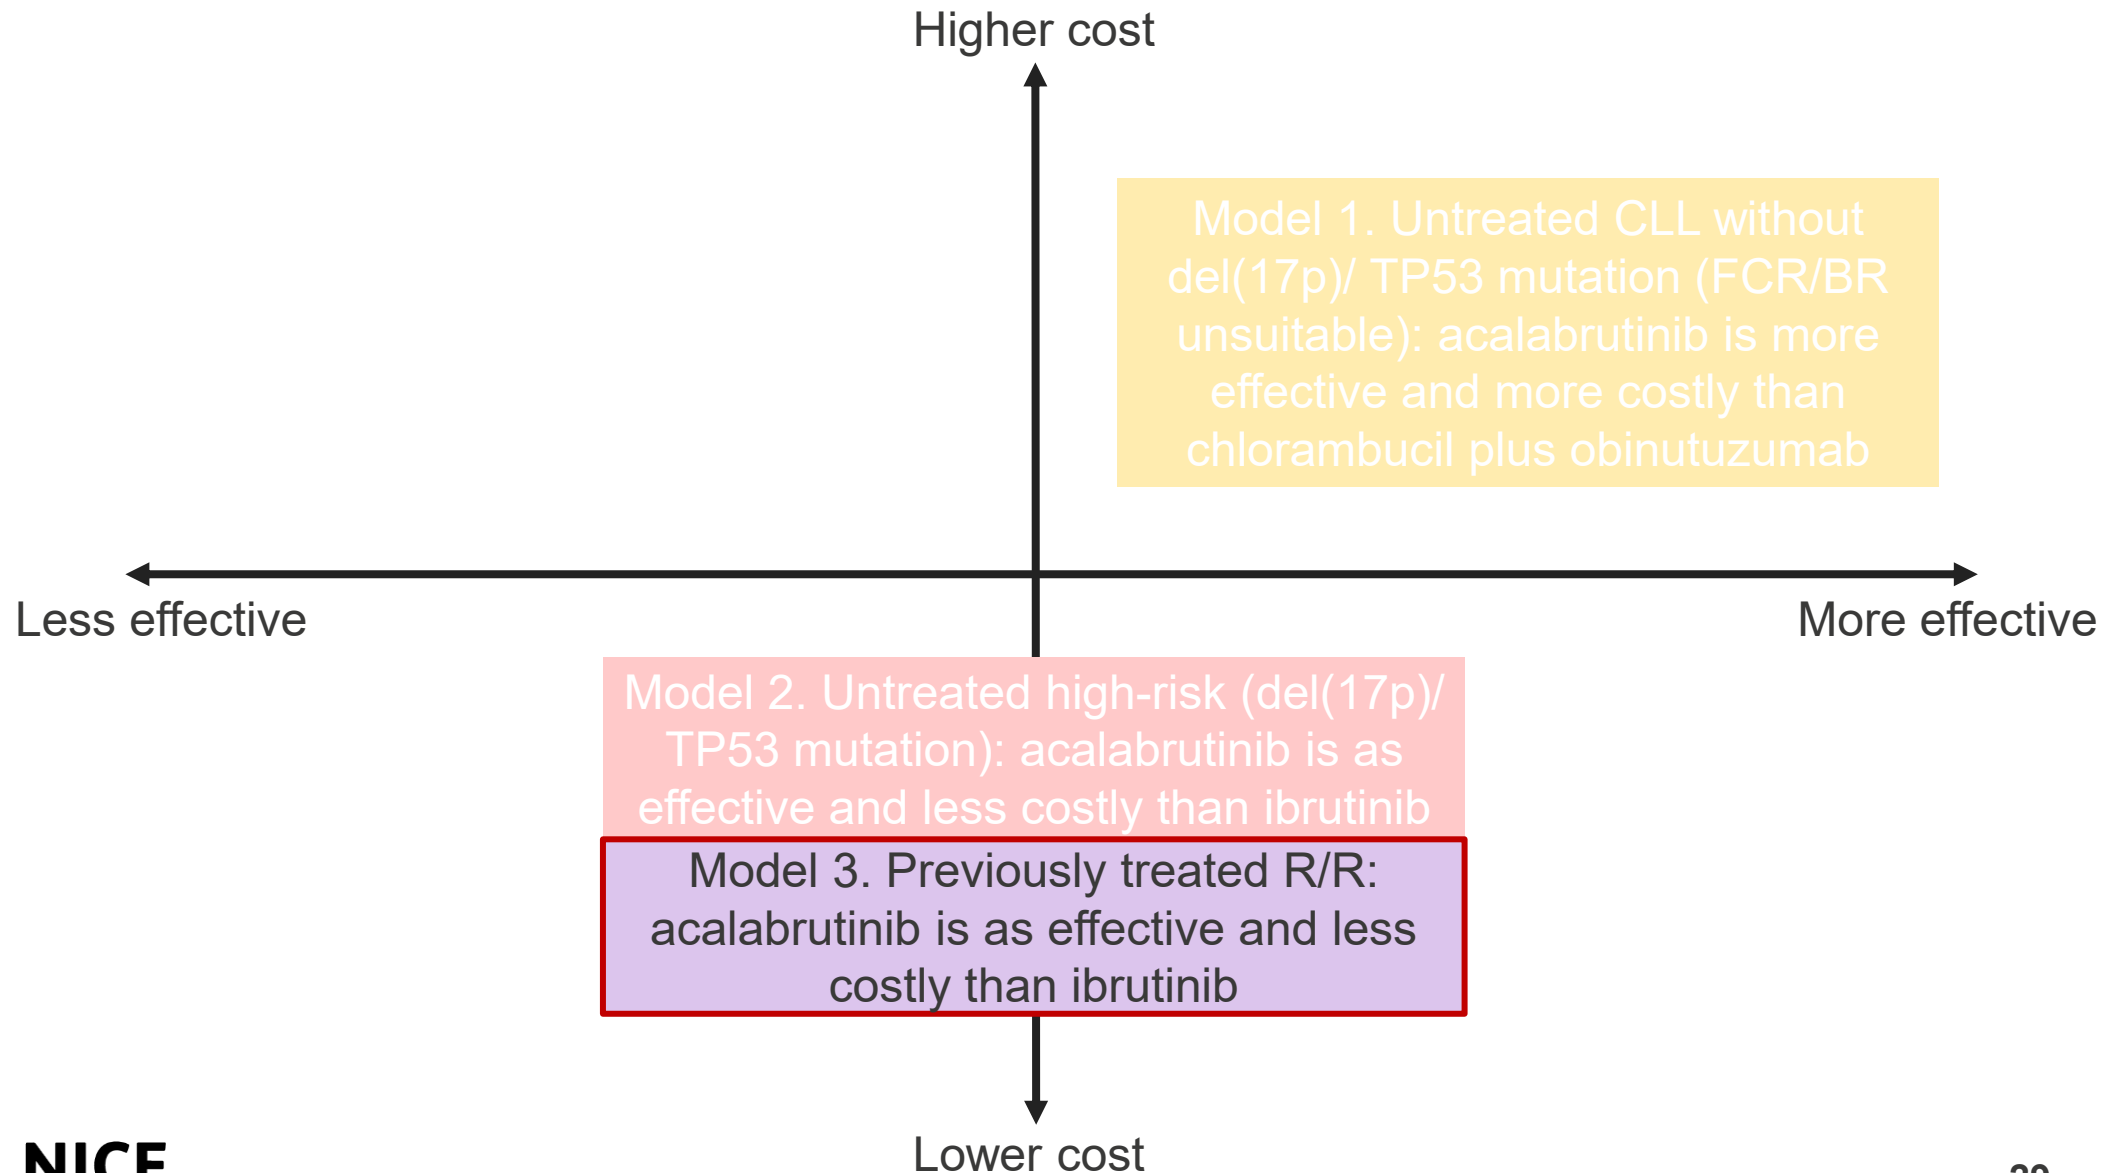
Higher cost

Model 1. Untreated CLL without del(17p)/ TP53 mutation (FCR/BR unsuitable): acalabrutinib is more effective and more costly than chlorambucil plus obinutuzumab

Less effective

More effective

Model 2. Untreated high-risk (del(17p)/ TP53 mutation): acalabrutinib is as effective and less costly than ibrutinib

Model 3. Previously treated R/R: acalabrutinib is as effective and less costly than ibrutinib

Lower cost

NICE

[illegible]